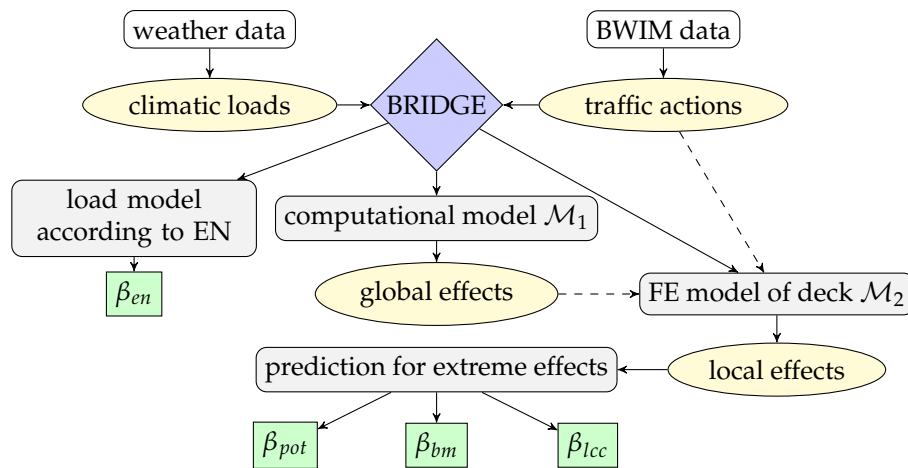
weather data

BWIM data

climatic loads

BRIDGE

traffic actions

load model according to EN

computational model $\mathcal{M}_1$

$\beta_{en}$

global effects

FE model of deck $\mathcal{M}_2$

prediction for extreme effects

local effects

$\beta_{pot}$

$\beta_{bm}$

$\beta_{lcc}$